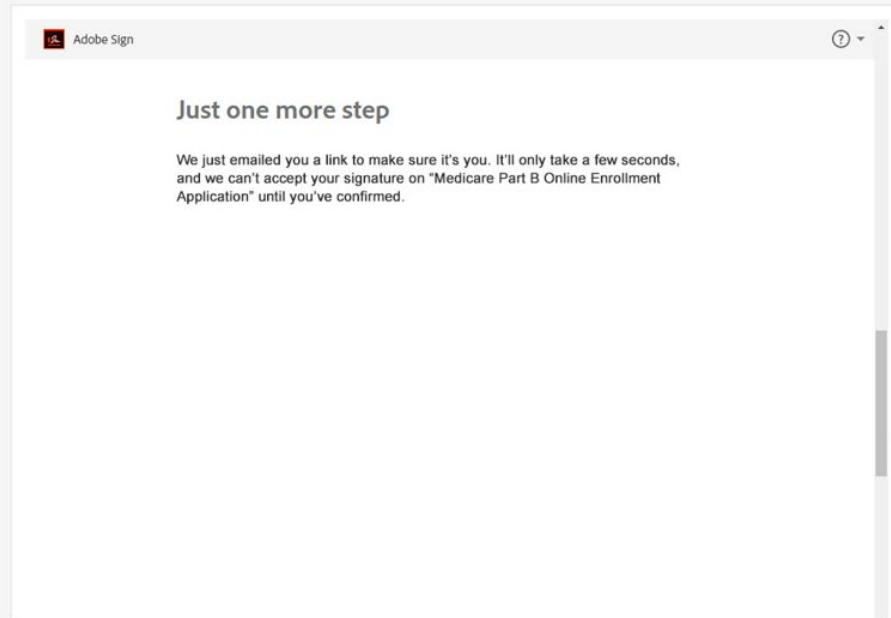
Adobe Sign

?

Just one more step

We just emailed you a link to make sure it's you. It'll only take a few seconds, and we can't accept your signature on "Medicare Part B Online Enrollment Application" until you've confirmed.